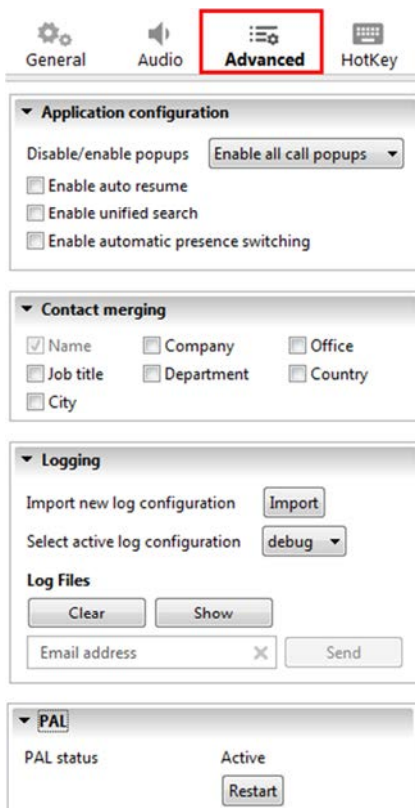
General Audio Advanced HotKey

Application configuration

Disable/enable popups Enable all call popups

Enable auto resume

Enable unified search

Enable automatic presence switching

Contact merging

| Name | Company | Office |
|---|---|---|
| Job title | Department | Country |
| City | | |

Logging

Import new log configuration Import

Select active log configuration debug

Log Files

Clear Show

Email address Send

PAL

PAL status Active

Restart